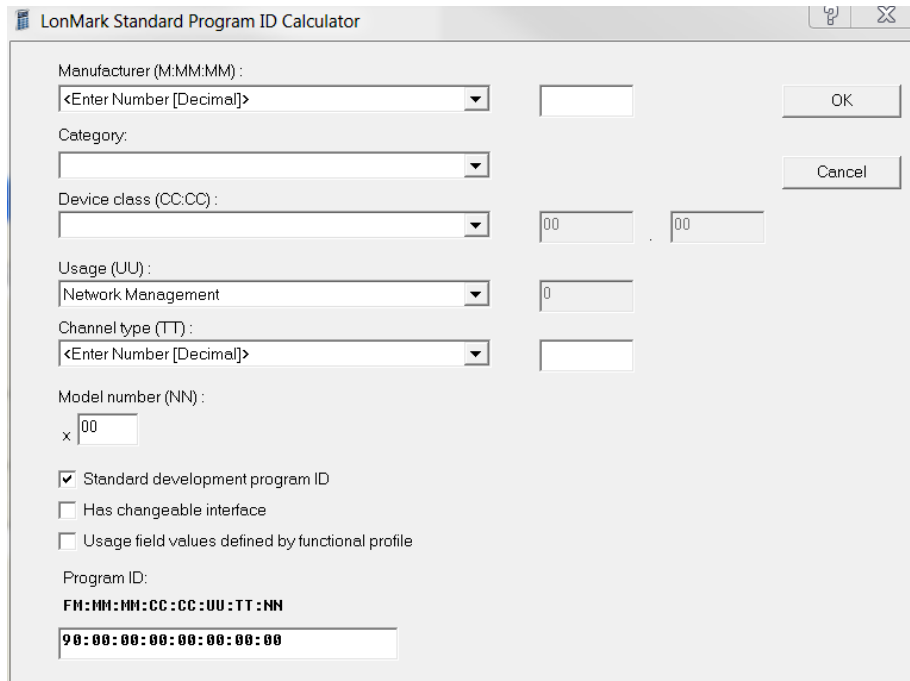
LonMark Standard Program ID Calculator

Manufacturer (M:MM:MM) :
<Enter Number [Decimal]>

OK

Category:

Cancel

Device class (CC:CC) :
00 . 00

Usage (UU) :
Network Management
0

Channel type (TT) :
<Enter Number [Decimal]>

Model number (NN) :
x 00

☑ Standard development program ID
☐ Has changeable interface
☐ Usage field values defined by functional profile

Program ID:
FM:MM:MM:CC:CC:UU:TT:NN
90:00:00:00:00:00:00:00